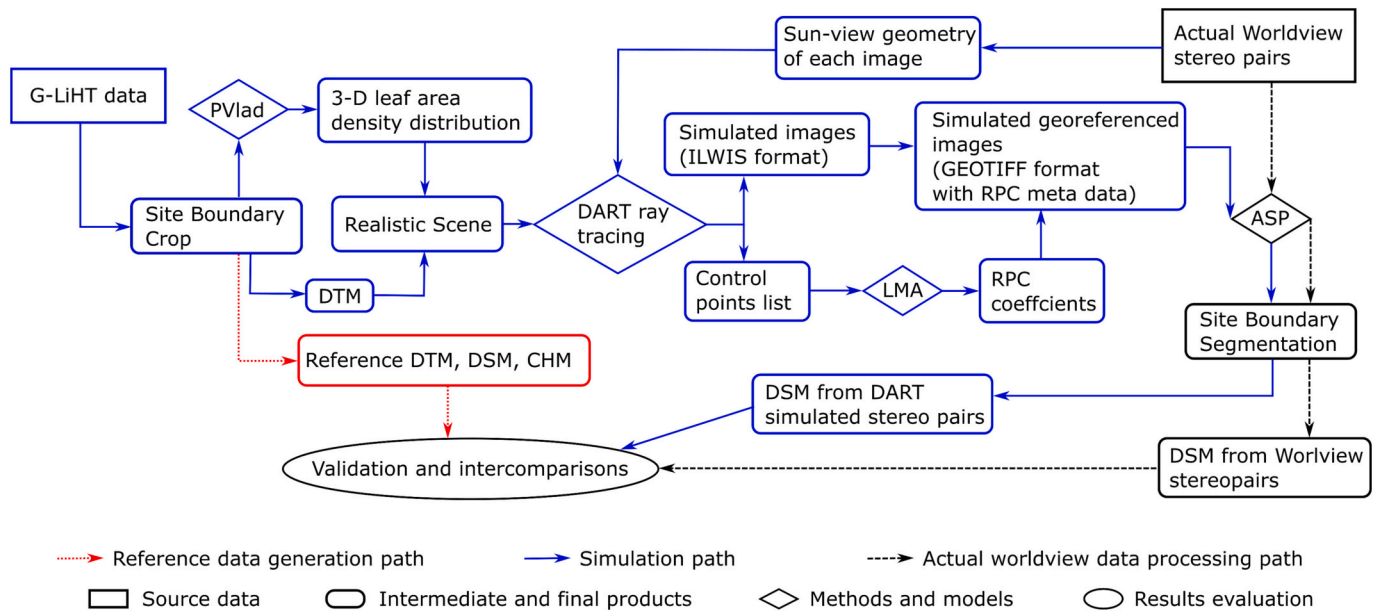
G-LiHT data

PVlad

3-D leaf area density distribution

Sun-view geometry of each image

Actual Worldview stereo pairs

Simulated images (ILWIS format)

Simulated georeferenced images (GEOTIFF format with RPC meta data)

Site Boundary Crop

Realistic Scene

DART ray tracing

ASP

DTM

Control points list

LMA

RPC coeffcients

Site Boundary Segmentation

Reference DTM, DSM, CHM

DSM from DART simulated stereo pairs

Validation and intercomparisons

DSM from Worlview stereopairs

Reference data generation path

Simulation path

Actual worldview data processing path

Source data

Intermediate and final products

Methods and models

Results evaluation